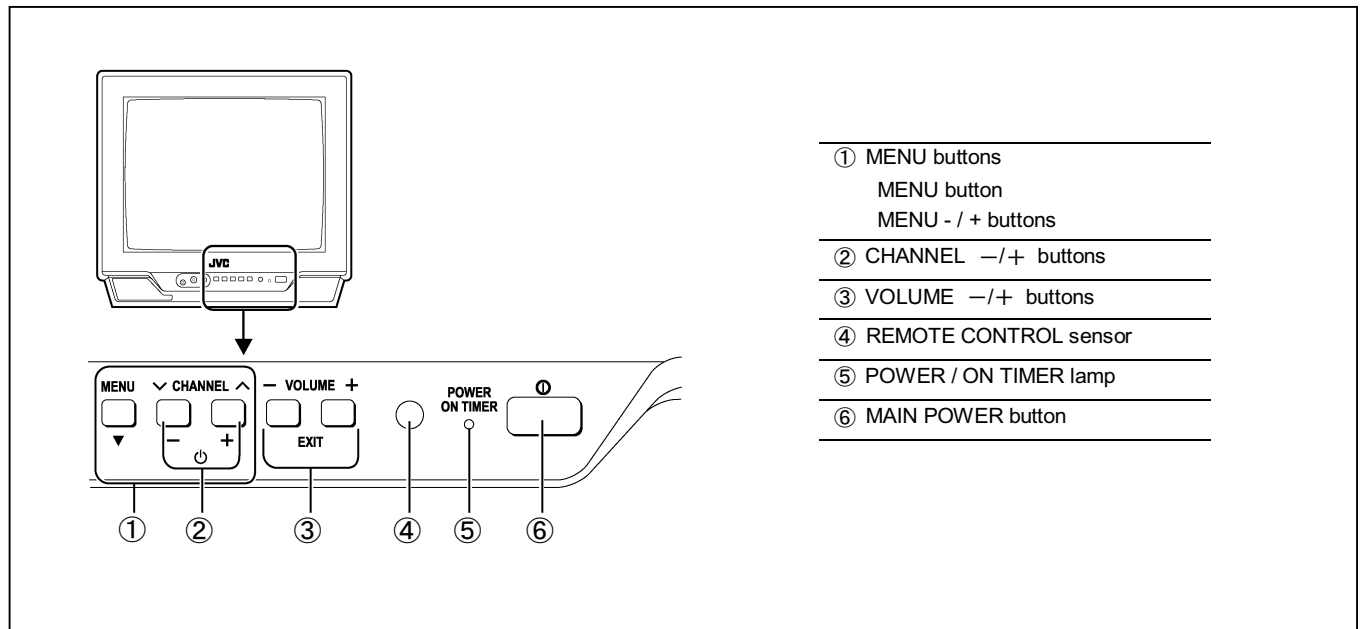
JVC

MENU ▼

∨ CHANNEL ∧

− ⏻ +

− VOLUME +

EXIT

POWER
ON TIMER

①
②
③
④
⑤
⑥

| ① MENU buttons<br>MENU button<br>MENU - / + buttons |
|---|
| ② CHANNEL −/＋ buttons |
| ③ VOLUME −/＋ buttons |
| ④ REMOTE CONTROL sensor |
| ⑤ POWER / ON TIMER lamp |
| ⑥ MAIN POWER button |